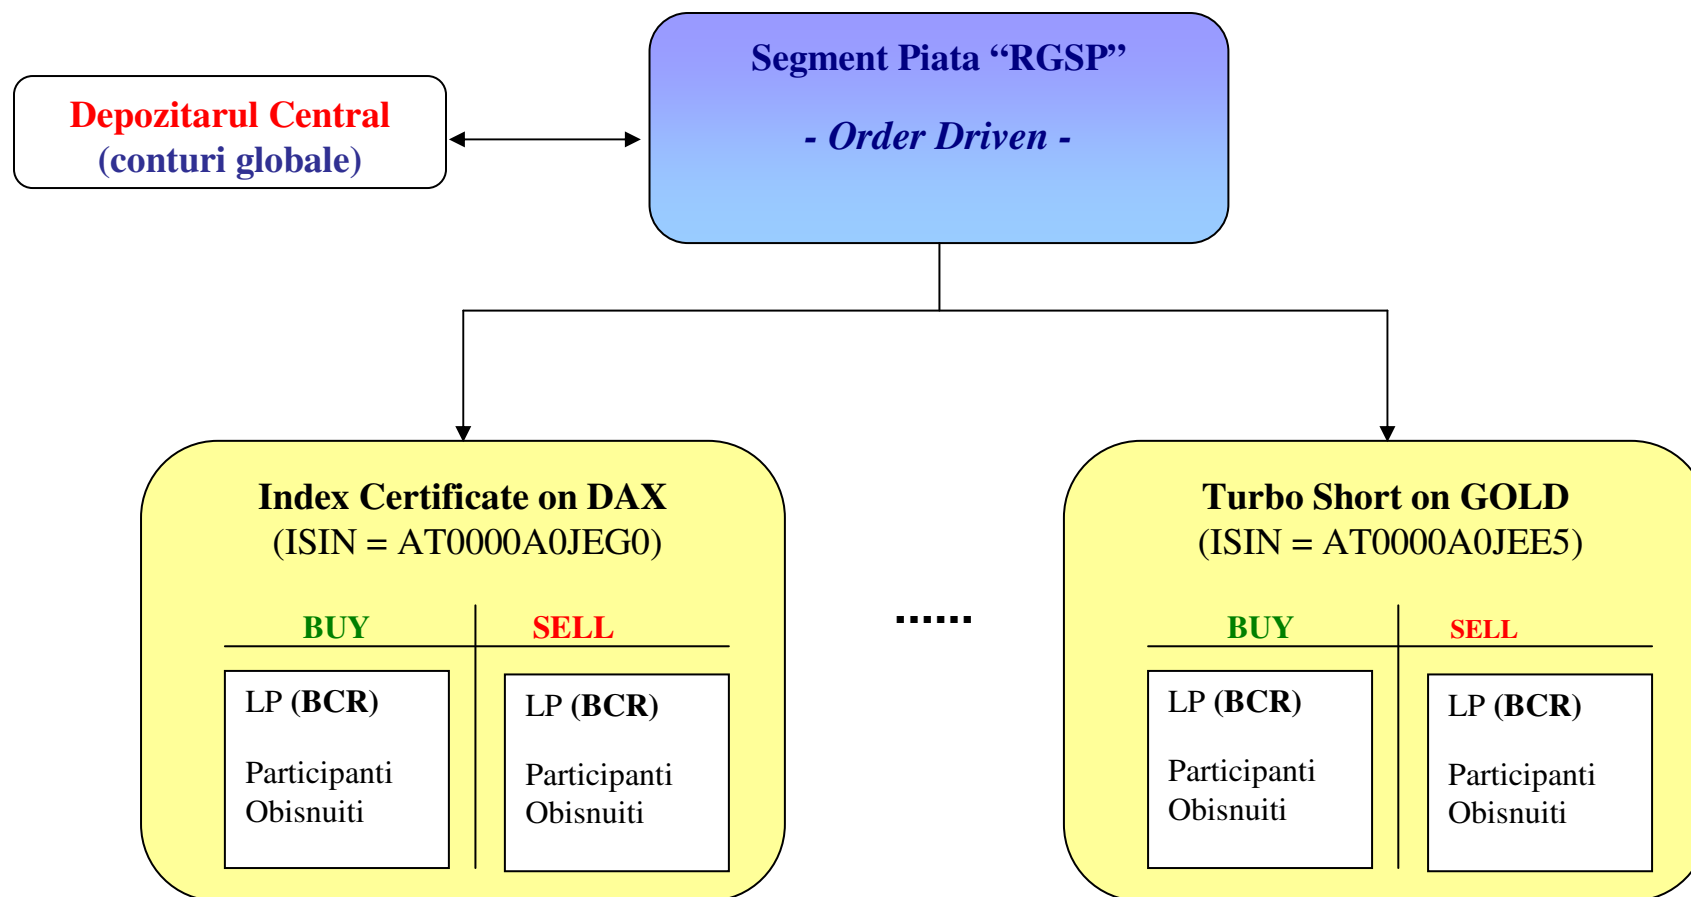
Depozitarul Central
(conturi globale)

Segment Piata “RGSP”

- Order Driven -

Index Certificate on DAX
(ISIN = AT0000A0JEG0)

BUY

SELL

LP (BCR)

Participanti Obisnuiti

LP (BCR)

Participanti Obisnuiti

......

Turbo Short on GOLD
(ISIN = AT0000A0JEE5)

BUY

SELL

LP (BCR)

Participanti Obisnuiti

LP (BCR)

Participanti Obisnuiti